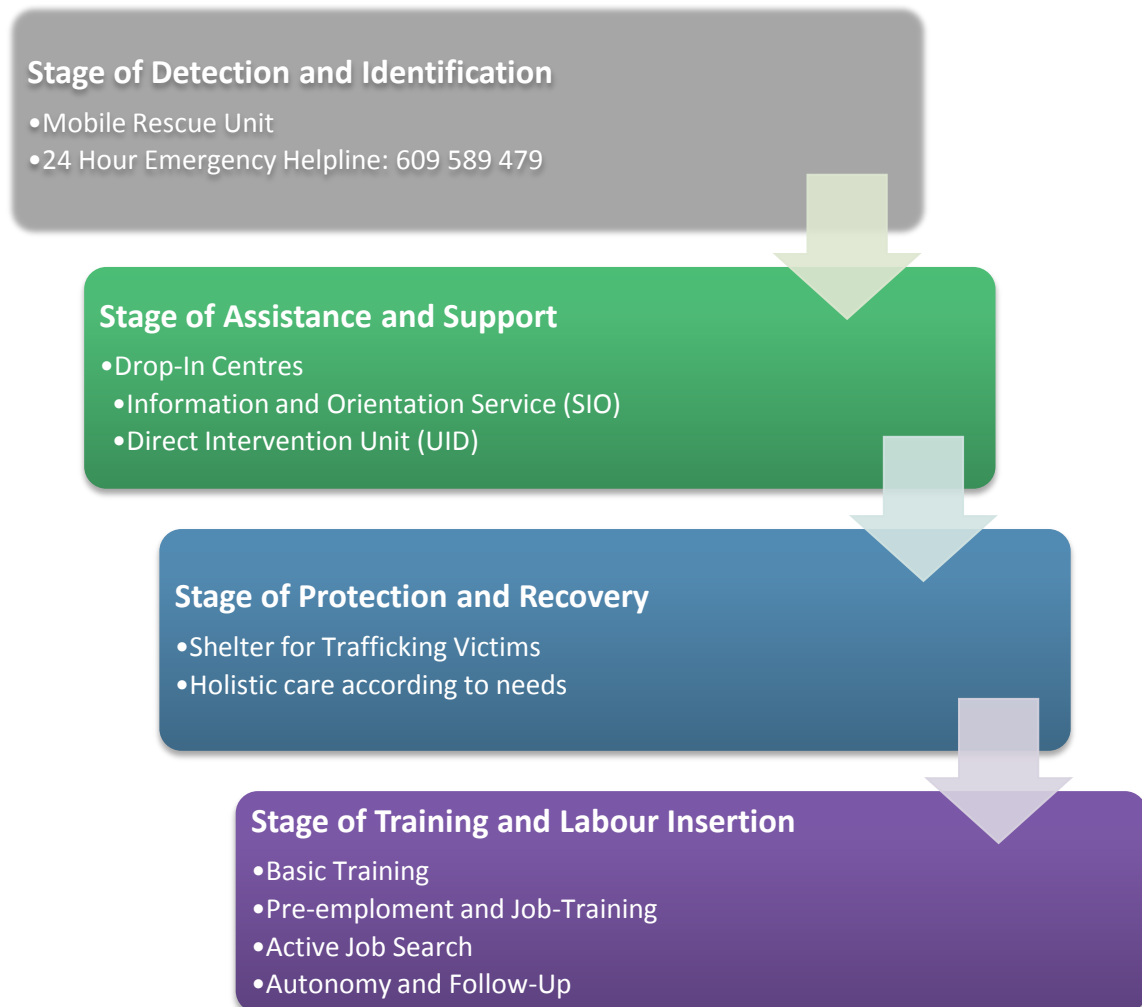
Stage of Detection and Identification

•Mobile Rescue Unit
•24 Hour Emergency Helpline: 609 589 479

Stage of Assistance and Support

•Drop-In Centres
•Information and Orientation Service (SIO)
•Direct Intervention Unit (UID)

Stage of Protection and Recovery

•Shelter for Trafficking Victims
•Holistic care according to needs

Stage of Training and Labour Insertion

•Basic Training
•Pre-emplooment and Job-Training
•Active Job Search
•Autonomy and Follow-Up